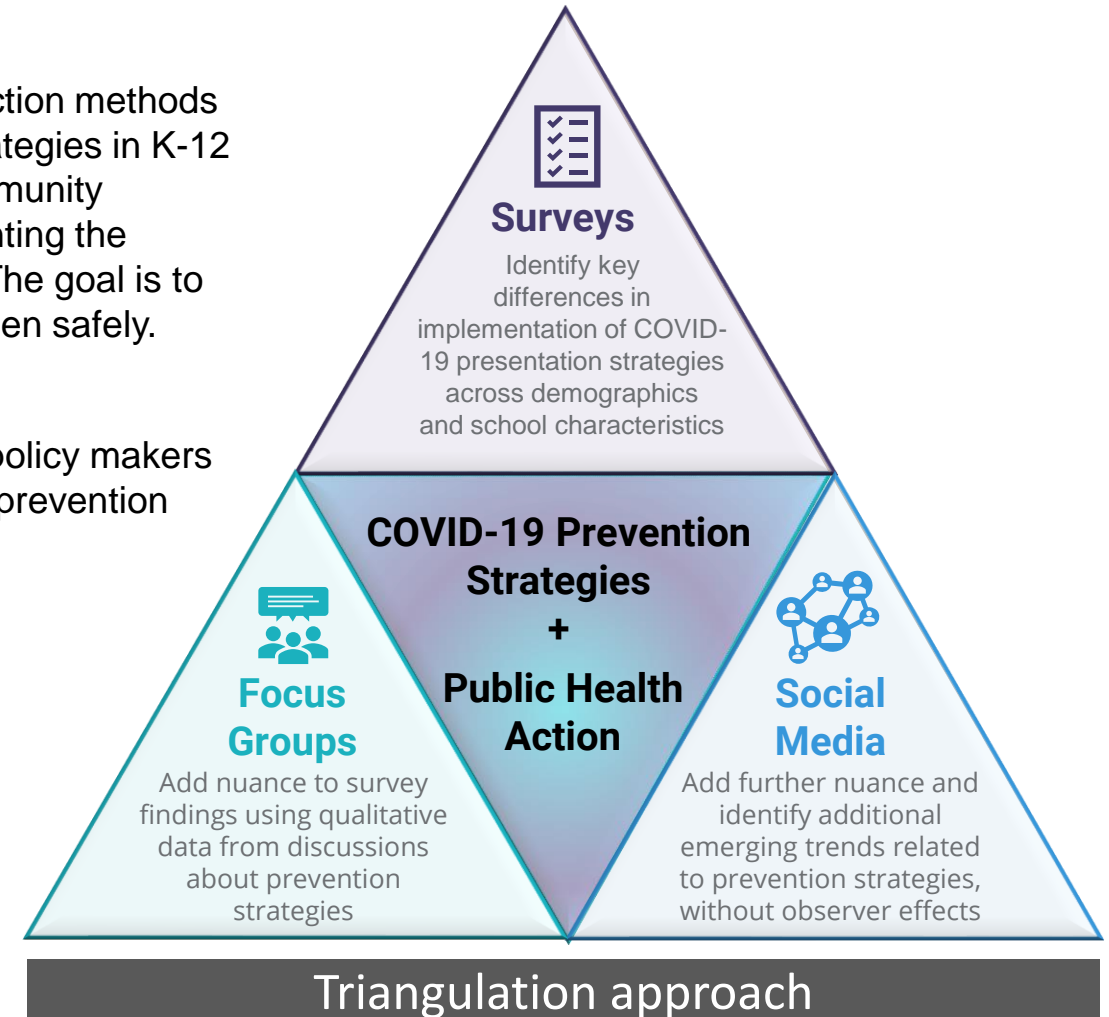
ction methods
tegies in K-12
munity
ting the
The goal is to
en safely.

policy makers
prevention

Surveys

Identify key differences in implementation of COVID-19 presentation strategies across demographics and school characteristics

COVID-19 Prevention Strategies
+
Public Health Action

Focus Groups

Add nuance to survey findings using qualitative data from discussions about prevention strategies

Social Media

Add further nuance and identify additional emerging trends related to prevention strategies, without observer effects

Triangulation approach